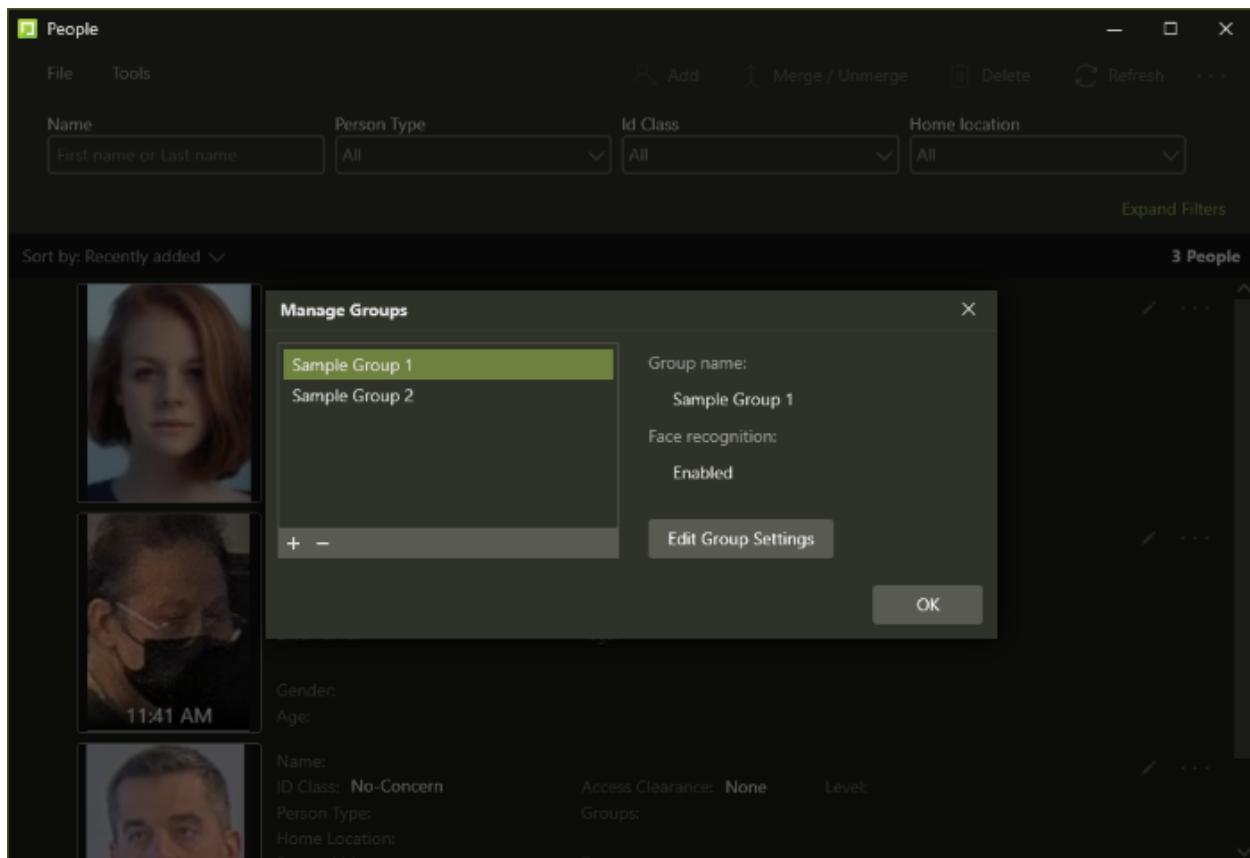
People

File Tools

Add Merge / Unmerge Delete Refresh ···

Name
First name or Last name

Person Type
All

Id Class
All

Home location
All

Expand Filters

Sort by: Recently added

3 People

Manage Groups

Sample Group 1
Sample Group 2

+ −

Group name:
Sample Group 1

Face recognition:
Enabled

Edit Group Settings

OK

11:41 AM

Gender:
Age:

Name:
ID Class: No-Concern
Access Clearance: None
Level:
Person Type:
Groups:
Home Location: